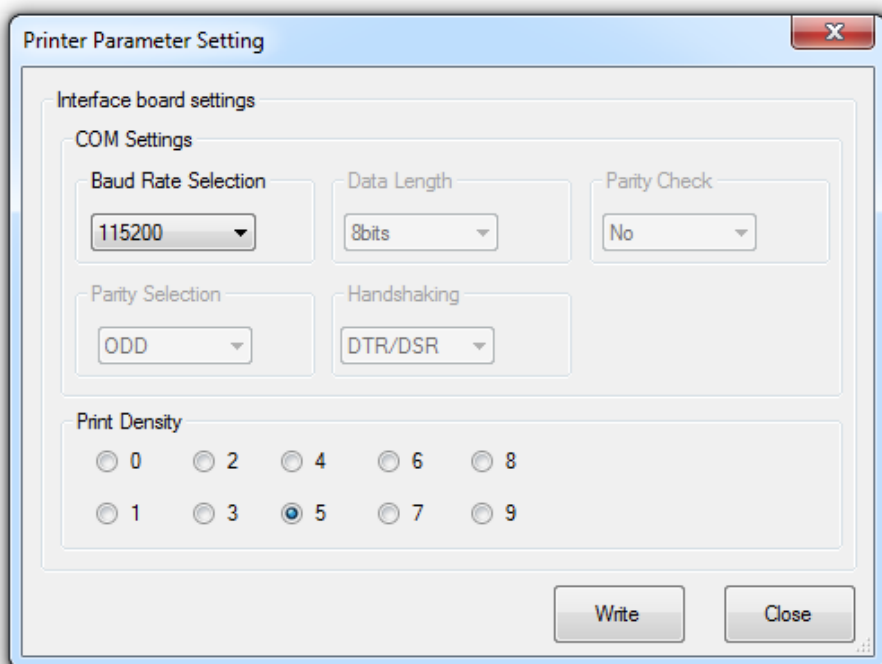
Printer Parameter Setting

Interface board settings

COM Settings

Baud Rate Selection
115200

Data Length
8bits

Parity Check
No

Parity Selection
ODD

Handshaking
DTR/DSR

Print Density
0 2 4 6 8
1 3 5 7 9

Write

Close